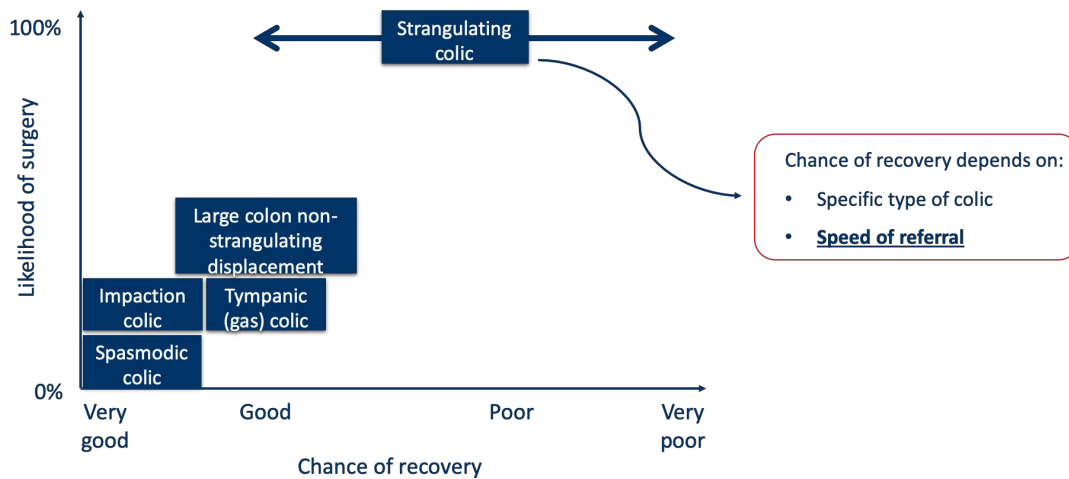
100%

Strangulating colic

Likelihood of surgery

Chance of recovery depends on:
• Specific type of colic
• **Speed of referral**

Large colon non-strangulating displacement

Impaction colic

Tympanic (gas) colic

Spasmodic colic

0%

Very good

Good

Poor

Very poor

Chance of recovery